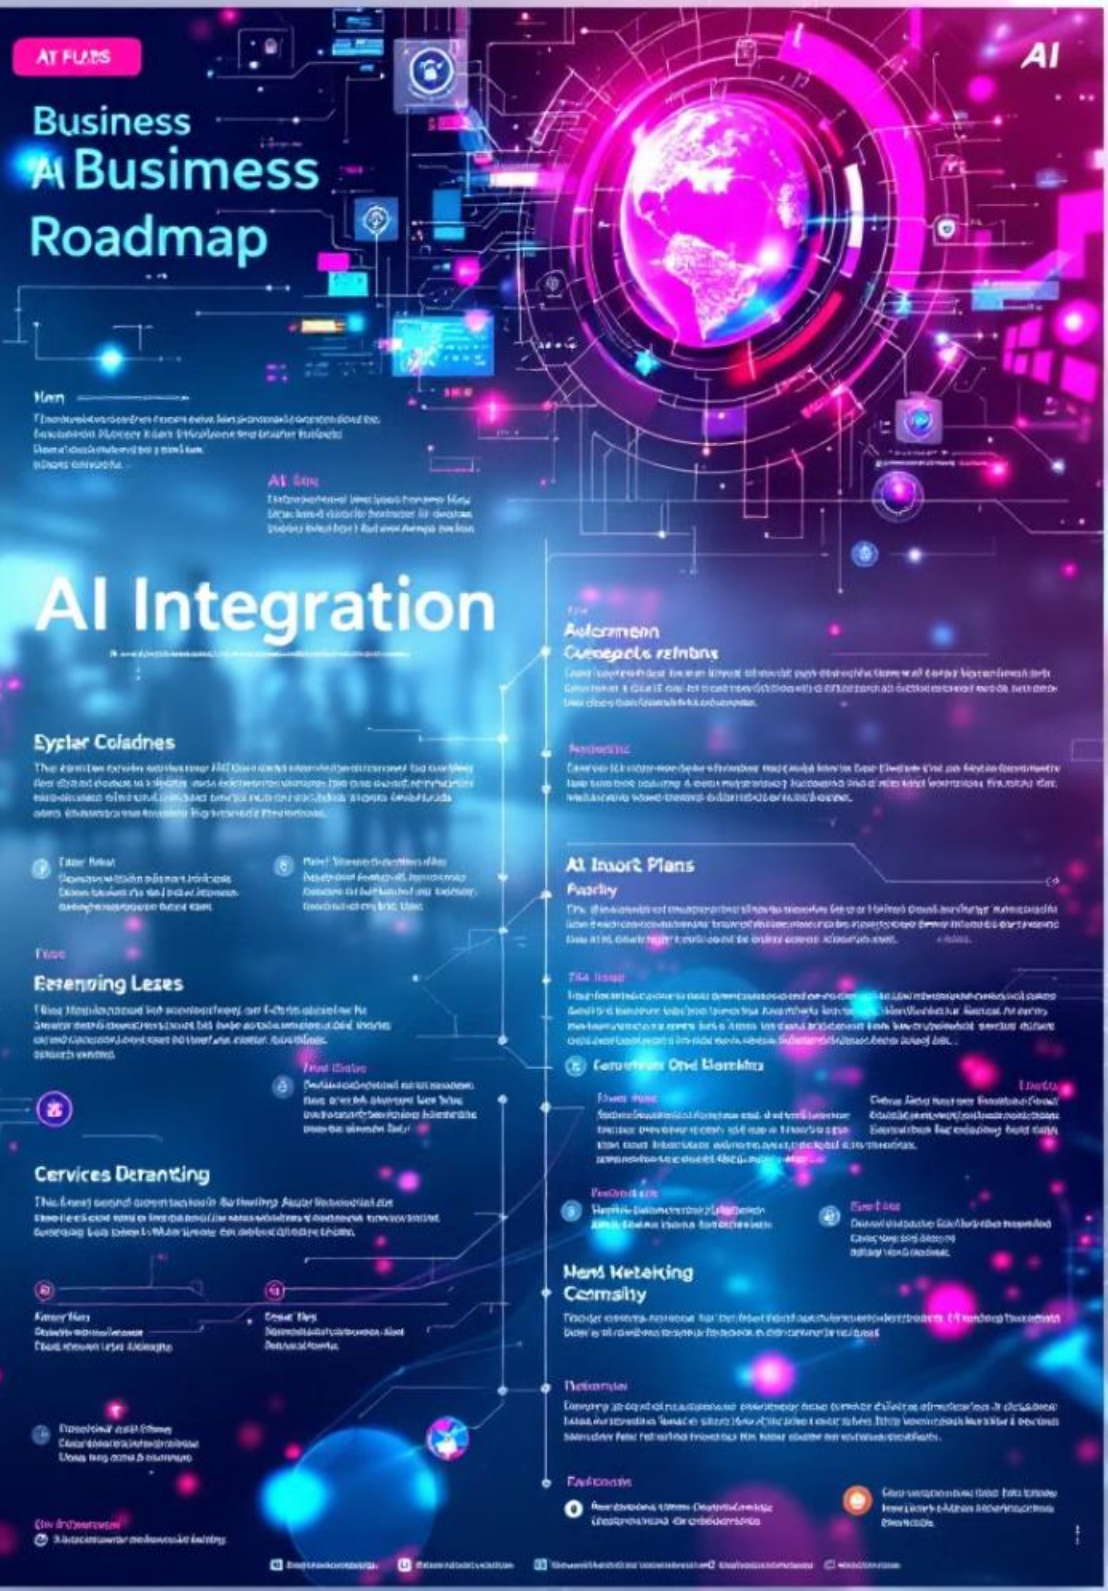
AT FLABS

AI

Business
AI Busimess
Roadmap

Hen
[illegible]

AI Sne
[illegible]

AI Integration

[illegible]

Eyslar Coladnes
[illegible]

Fider Bdat
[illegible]

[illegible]

Feas

Essenging Lezes
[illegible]

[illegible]

Cervices Deranting
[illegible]

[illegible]

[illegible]

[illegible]

Aelcrmenn
Cueegels refnbns
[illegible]

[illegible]

AI Imort Flans
Fastity
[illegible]

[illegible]

Cereetren Ohd Mareblez
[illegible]

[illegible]

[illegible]

Nerd Merteking
Cernsihy
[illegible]

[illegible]

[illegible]

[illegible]

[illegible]